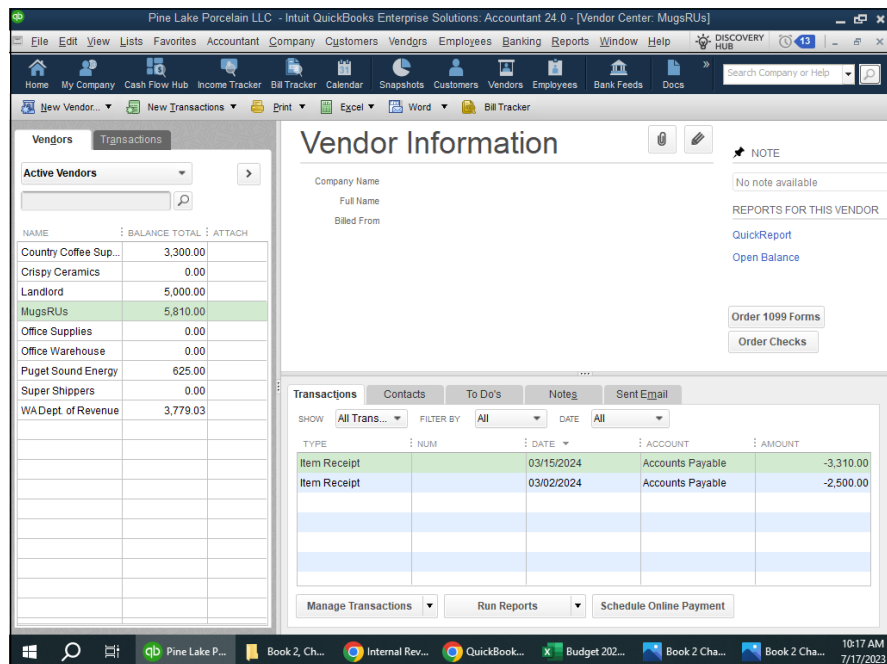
Pine Lake Porcelain LLC - Intuit QuickBooks Enterprise Solutions: Accountant 24.0 - [Vendor Center: MugsRUs]

File Edit View Lists Favorites Accountant Company Customers Vendors Employees Banking Reports Window Help

DISCOVERY HUB

13

Home My Company Cash Flow Hub Income Tracker Bill Tracker Calendar Snapshots Customers Vendors Employees Bank Feeds Docs

Search Company or Help

New Vendor... New Transactions Print Excel Word Bill Tracker

Vendors Transactions

Active Vendors

| NAME | BALANCE TOTAL | ATTACH |
|---|---|---|
| Country Coffee Sup... | 3,300.00 | |
| Crispy Ceramics | 0.00 | |
| Landlord | 5,000.00 | |
| MugsRUs | 5,810.00 | |
| Office Supplies | 0.00 | |
| Office Warehouse | 0.00 | |
| Puget Sound Energy | 625.00 | |
| Super Shippers | 0.00 | |
| WA Dept. of Revenue | 3,779.03 | |

Vendor Information

Company Name
Full Name
Billed From

NOTE
No note available

REPORTS FOR THIS VENDOR
QuickReport
Open Balance

Order 1099 Forms
Order Checks

Transactions Contacts To Do's Notes Sent Email

SHOW All Trans... FILTER BY All DATE All

| TYPE | NUM | DATE | ACCOUNT | AMOUNT |
|---|---|---|---|---|
| Item Receipt | | 03/15/2024 | Accounts Payable | -3,310.00 |
| Item Receipt | | 03/02/2024 | Accounts Payable | -2,500.00 |

Manage Transactions Run Reports Schedule Online Payment

Pine Lake P... Book 2, Ch... Internal Rev... QuickBook... Budget 202... Book 2 Cha... Book 2 Cha...

10:17 AM
7/17/2023